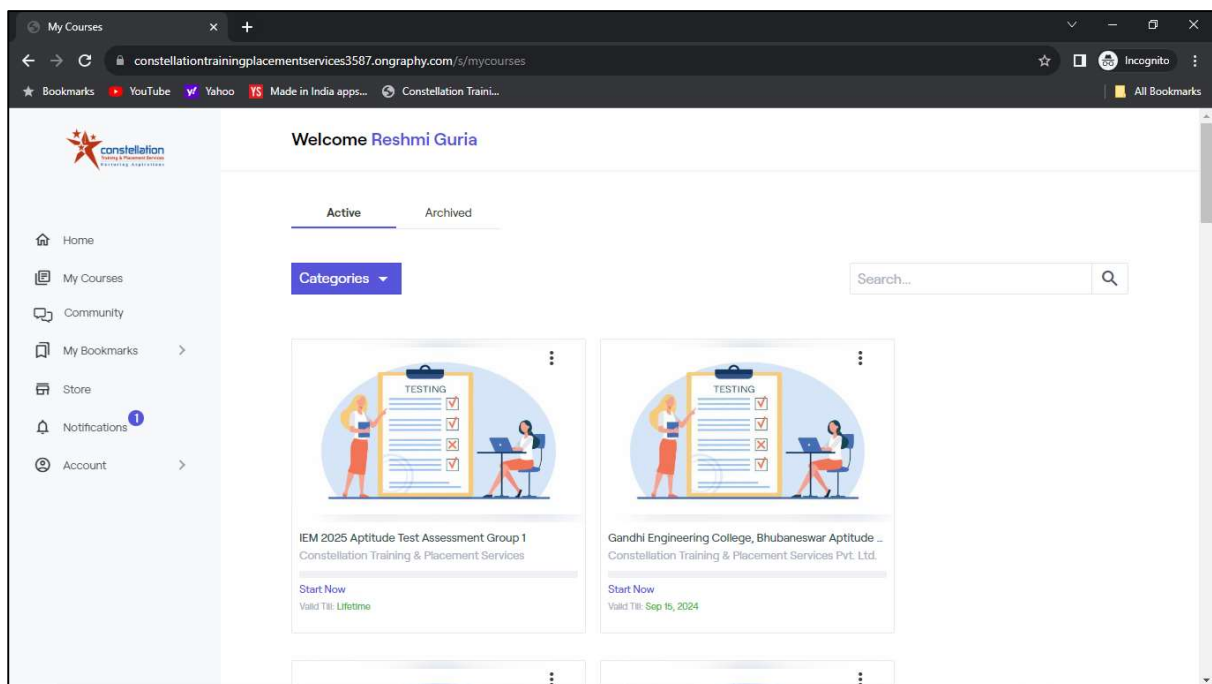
My Courses

constellationtrainingplacementservices3587.ongraphy.com/s/mycourses

Incognito

Bookmarks YouTube Yahoo Made in India apps... Constellation Traini...

All Bookmarks

constellation
Training & Placement Services
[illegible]

Welcome Reshmi Guria

Active Archived

Home

My Courses

Community

My Bookmarks

Store

Notifications 1

Account

Categories

Search...

TESTING

TESTING

IEM 2025 Aptitude Test Assessment Group 1
Constellation Training & Placement Services

Start Now
Valid Till: Lifetime

Gandhi Engineering College, Bhubaneswar Aptitude ...
Constellation Training & Placement Services Pvt. Ltd.

Start Now
Valid Till: Sep 15, 2024